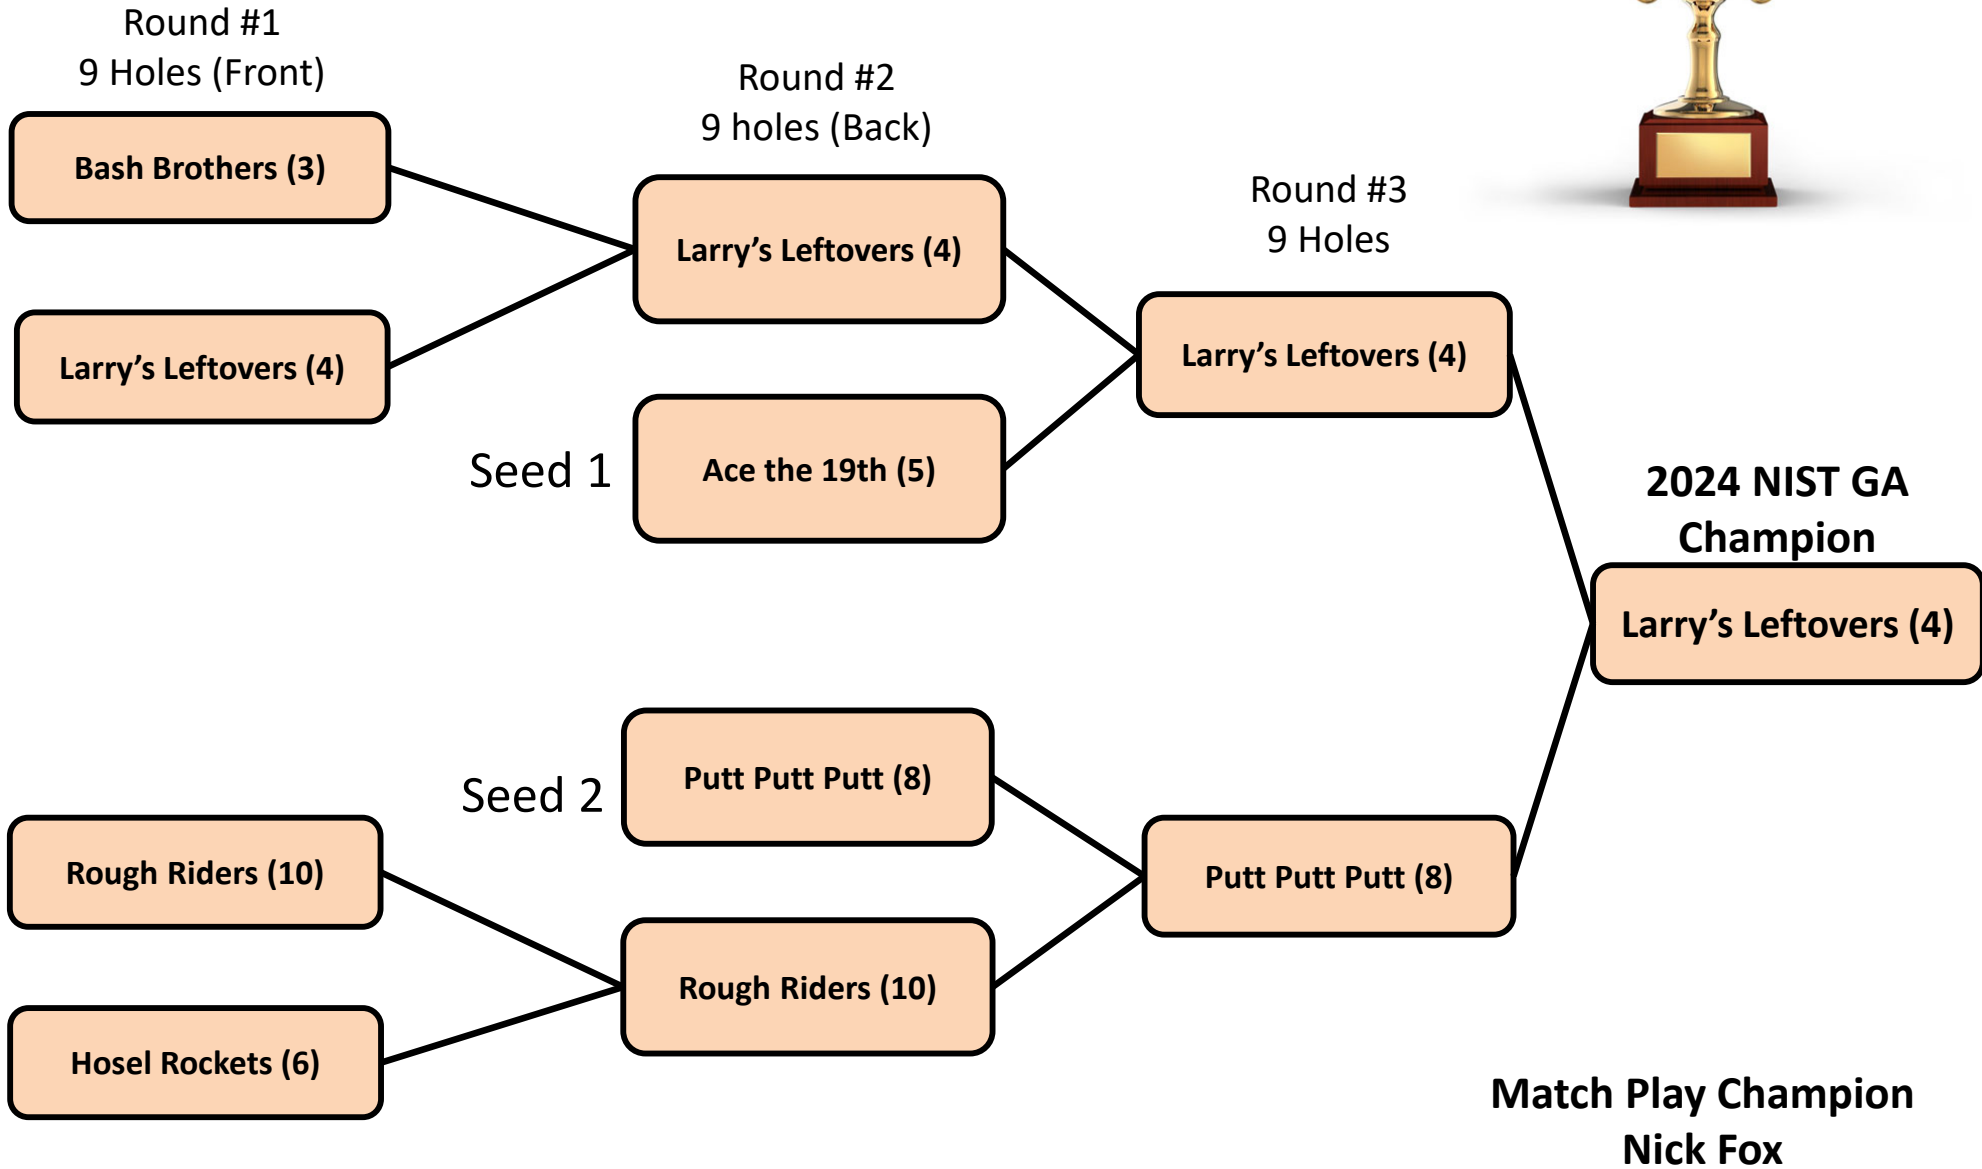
Round #1
9 Holes (Front)

Round #2
9 holes (Back)

Round #3
9 Holes

Bash Brothers (3)

Larry's Leftovers (4)

Larry's Leftovers (4)

Seed 1

Ace the 19th (5)

Larry's Leftovers (4)

2024 NIST GA Champion

Larry's Leftovers (4)

Seed 2

Putt Putt Putt (8)

Rough Riders (10)

Rough Riders (10)

Hosel Rockets (6)

Putt Putt Putt (8)

Match Play Champion
Nick Fox